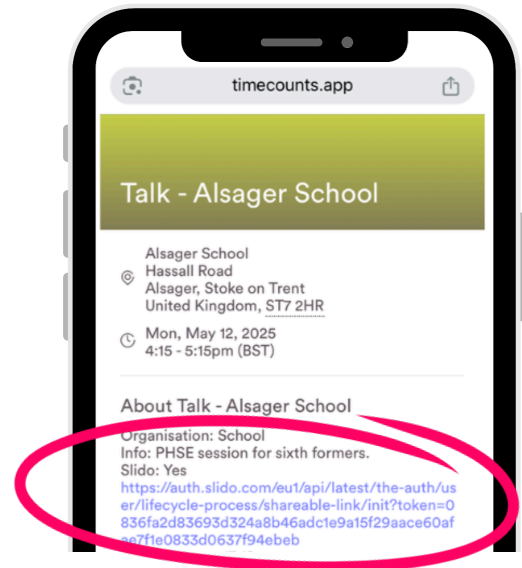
timecounts.app

Talk - Alsager School

Alsager School
Hassall Road
Alsager, Stoke on Trent
United Kingdom, ST7 2HR

Mon, May 12, 2025
4:15 - 5:15pm (BST)

About Talk - Alsager School

Organisation: School
Info: PHSE session for sixth formers.
Slido: Yes
https://auth.slido.com/eu1/api/latest/the-auth/user/lifecycle-process/shareable-link/init?token=0836fa2d83693d324a8b46adc1e9a15f29aace60afae7f1e0833d0637f94ebeb